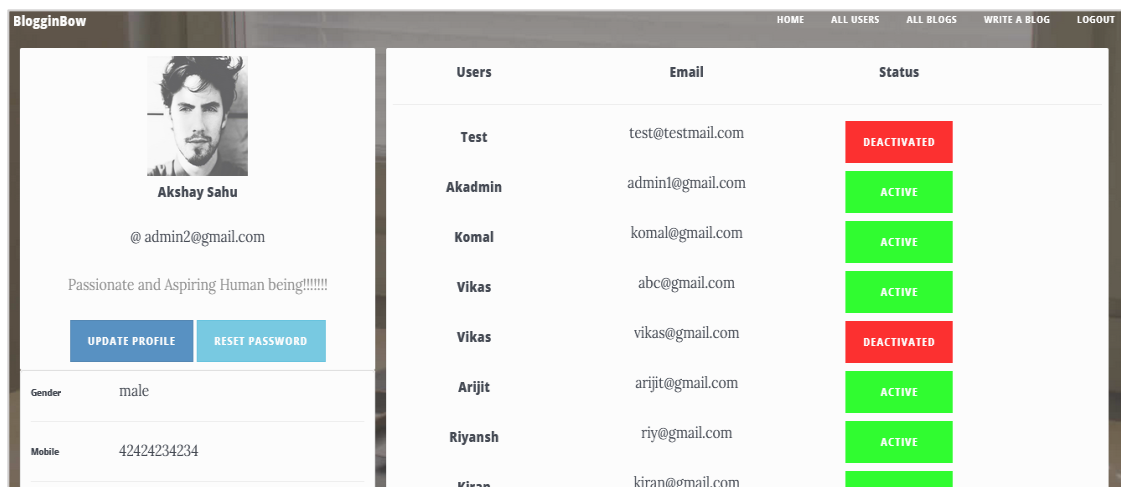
BlogginBow

HOME ALL USERS ALL BLOGS WRITE A BLOG LOGOUT

Akshay Sahu

@ admin2@gmail.com

Passionate and Aspiring Human being!!!!!!!

UPDATE PROFILE RESET PASSWORD

| Gender | male |
|---|---|
| Mobile | 42424234234 |

| Users | Email | Status |
|---|---|---|
| Test | test@testmail.com | DEACTIVATED |
| Akadmin | admin1@gmail.com | ACTIVE |
| Komal | komal@gmail.com | ACTIVE |
| Vikas | abc@gmail.com | ACTIVE |
| Vikas | vikas@gmail.com | DEACTIVATED |
| Arijit | arijit@gmail.com | ACTIVE |
| Riyansh | riy@gmail.com | ACTIVE |
| Kiran | kiran@gmail.com | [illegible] |